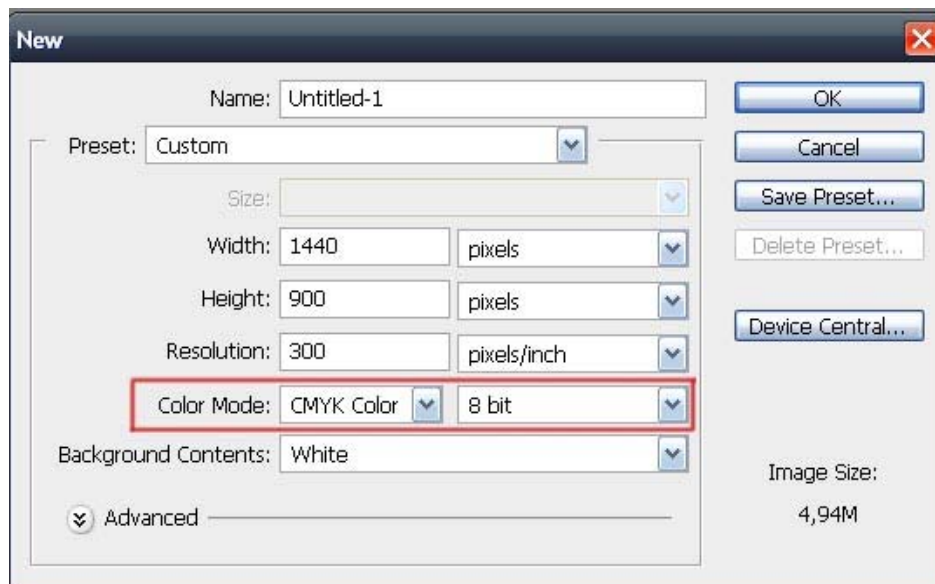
New

Name: Untitled-1

Preset: Custom

Size:

Width: 1440 pixels

Height: 900 pixels

Resolution: 300 pixels/inch

Color Mode: CMYK Color 8 bit

Background Contents: White

Advanced

OK

Cancel

Save Preset...

Delete Preset...

Device Central...

Image Size:

4,94M